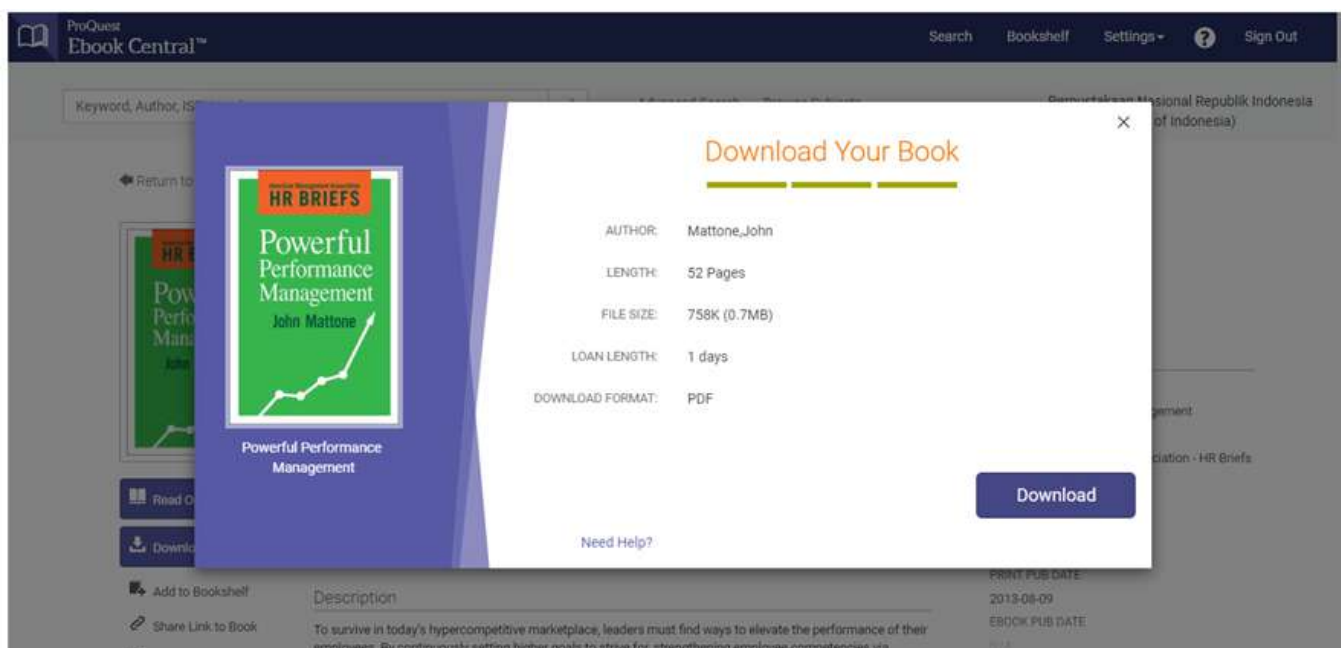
ProQuest
Ebook Central™

Search Bookshelf Settings ? Sign Out

Keyword, Author, IS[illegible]

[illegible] Advanced Search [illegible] Browse Subjects

Perpustakaan Nasional Republik Indonesia
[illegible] of Indonesia)

Return to

HR BRIEFS
Powerful Performance Management
John Mattone

Powerful Performance Management

Download Your Book

AUTHOR: Mattone,John
LENGTH: 52 Pages
FILE SIZE: 758K (0.7MB)
LOAN LENGTH: 1 days
DOWNLOAD FORMAT: PDF

Download

Need Help?

×

Read O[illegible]

Downlo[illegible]

Add to Bookshelf

Share Link to Book

Description

To survive in today's hypercompetitive marketplace, leaders must find ways to elevate the performance of their employees. By continuously setting higher goals to strive for, strengthening employee competencies via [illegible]

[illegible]gement

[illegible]ciation - HR Briefs

PRINT PUB DATE
2013-08-09
EBOOK PUB DATE
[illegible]